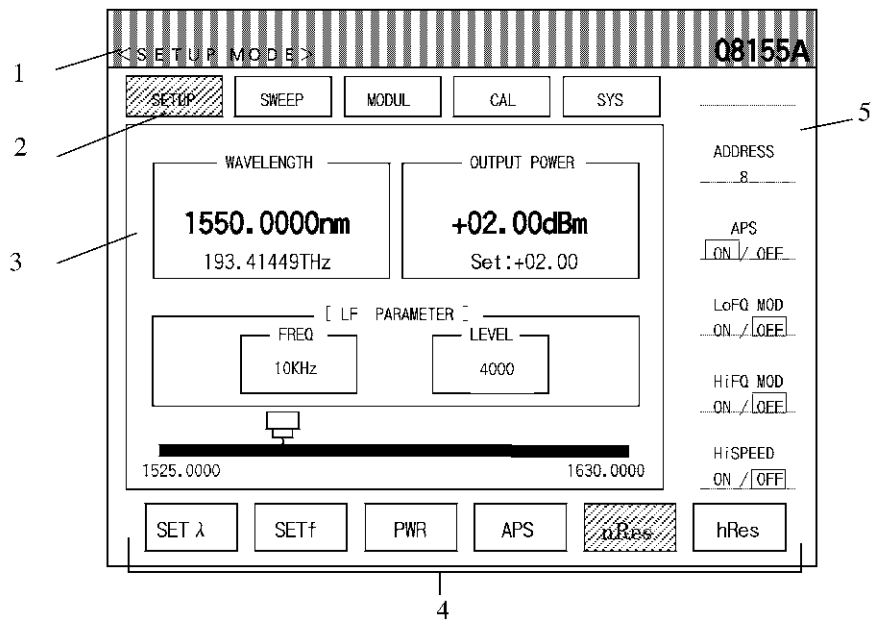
1

2

3

4

5

<SETUP MODE>

08155A

SETUP

SWEEP

MODUL

CAL

SYS

WAVELENGTH

1550.0000nm

193.41449THz

OUTPUT POWER

+02.00dBm

Set:+02.00

[ LF PARAMETER ]

FREQ

10KHz

LEVEL

4000

1525.0000

1630.0000

ADDRESS

8

APS

ON / OFF

LoFQ MOD

ON / OFF

HiFQ MOD

ON / OFF

HiSPEED

ON / OFF

SET λ

SETf

PWR

APS

nRes

hRes